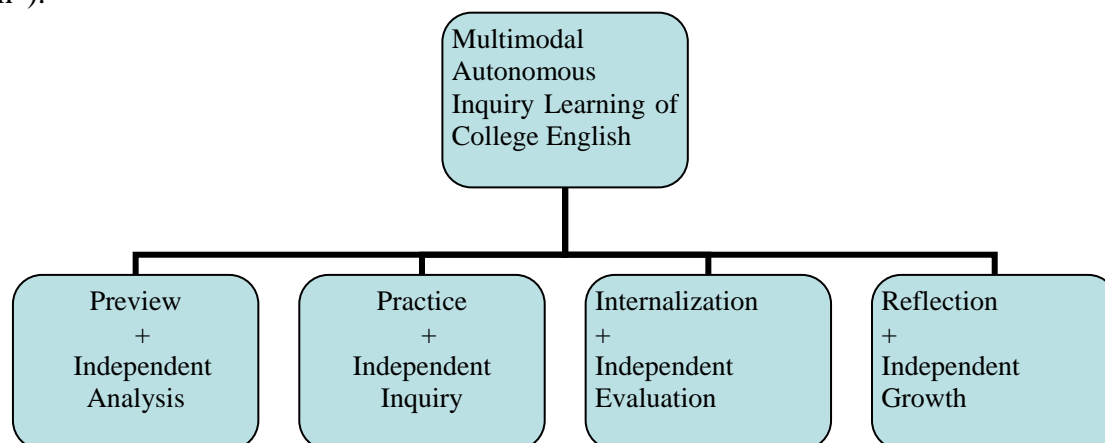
AP").

Multimodal Autonomous Inquiry Learning of College English

Preview
+
Independent Analysis

Practice
+
Independent Inquiry

Internalization
+
Independent Evaluation

Reflection
+
Independent Growth